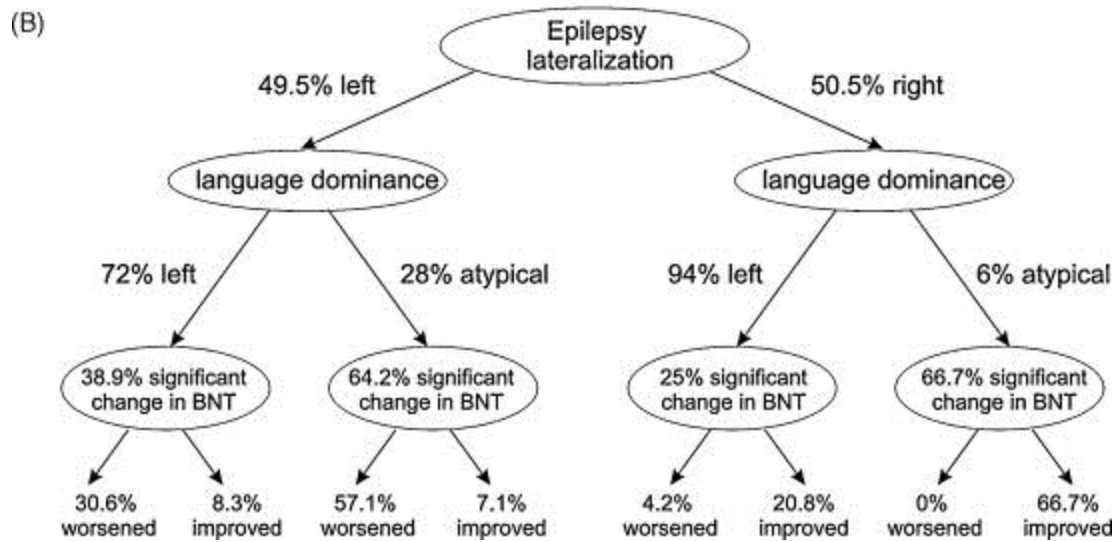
(B)

Epilepsy lateralization

49.5% left

50.5% right

language dominance

language dominance

72% left

28% atypical

94% left

6% atypical

38.9% significant change in BNT

64.2% significant change in BNT

25% significant change in BNT

66.7% significant change in BNT

30.6% worsened

8.3% improved

57.1% worsened

7.1% improved

4.2% worsened

20.8% improved

0% worsened

66.7% improved